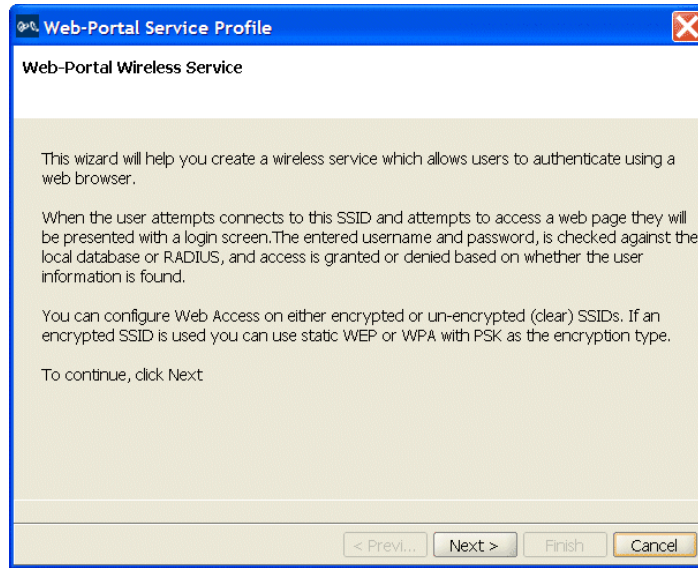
Web-Portal Service Profile

Web-Portal Wireless Service

This wizard will help you create a wireless service which allows users to authenticate using a web browser.

When the user attempts connects to this SSID and attempts to access a web page they will be presented with a login screen.The entered username and password, is checked against the local database or RADIUS, and access is granted or denied based on whether the user information is found.

You can configure Web Access on either encrypted or un-encrypted (clear) SSIDs. If an encrypted SSID is used you can use static WEP or WPA with PSK as the encryption type.

To continue, click Next

< Previ... Next > Finish Cancel